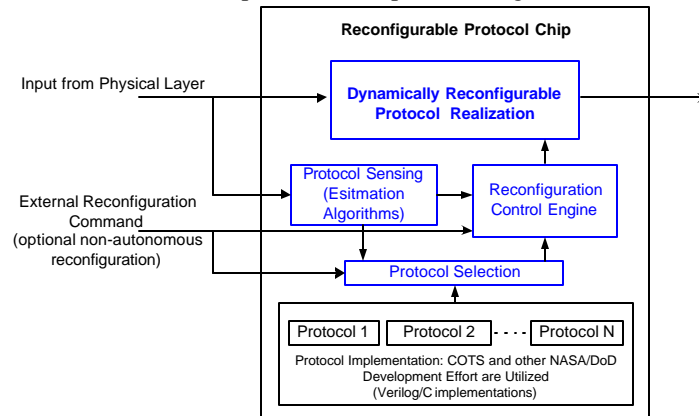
Reconfigurable Protocol Chip

Input from Physical Layer

Dynamically Reconfigurable Protocol Realization

Protocol Sensing (Esitmation Algorithms)

Reconfiguration Control Engine

External Reconfiguration Command (optional non-autonomous reconfiguration)

Protocol Selection

Protocol 1

Protocol 2

Protocol N

Protocol Implementation: COTS and other NASA/DoD Development Effort are Utilized (Verilog/C implementations)